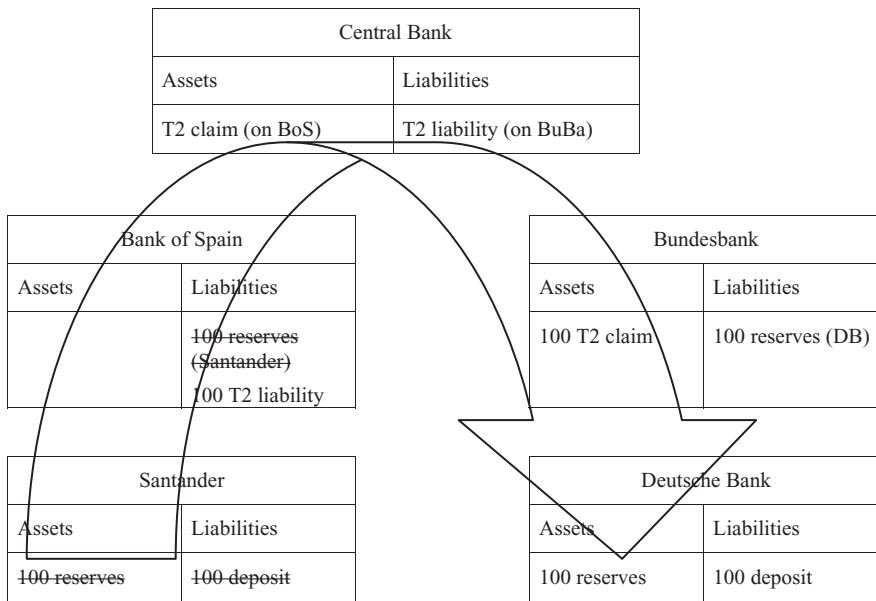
| Central Bank | |
|---|---|
| Assets | Liabilities |
| T2 claim (on BoS) | T2 liability (on BuBa) |

| Bank of Spain | |
|---|---|
| Assets | Liabilities |
| | ~~100 reserves (Santander)~~ 100 T2 liability |

| Bundesbank | |
|---|---|
| Assets | Liabilities |
| 100 T2 claim | 100 reserves (DB) |

| Santander | |
|---|---|
| Assets | Liabilities |
| ~~100 reserves~~ | ~~100 deposit~~ |

| Deutsche Bank | |
|---|---|
| Assets | Liabilities |
| 100 reserves | 100 deposit |